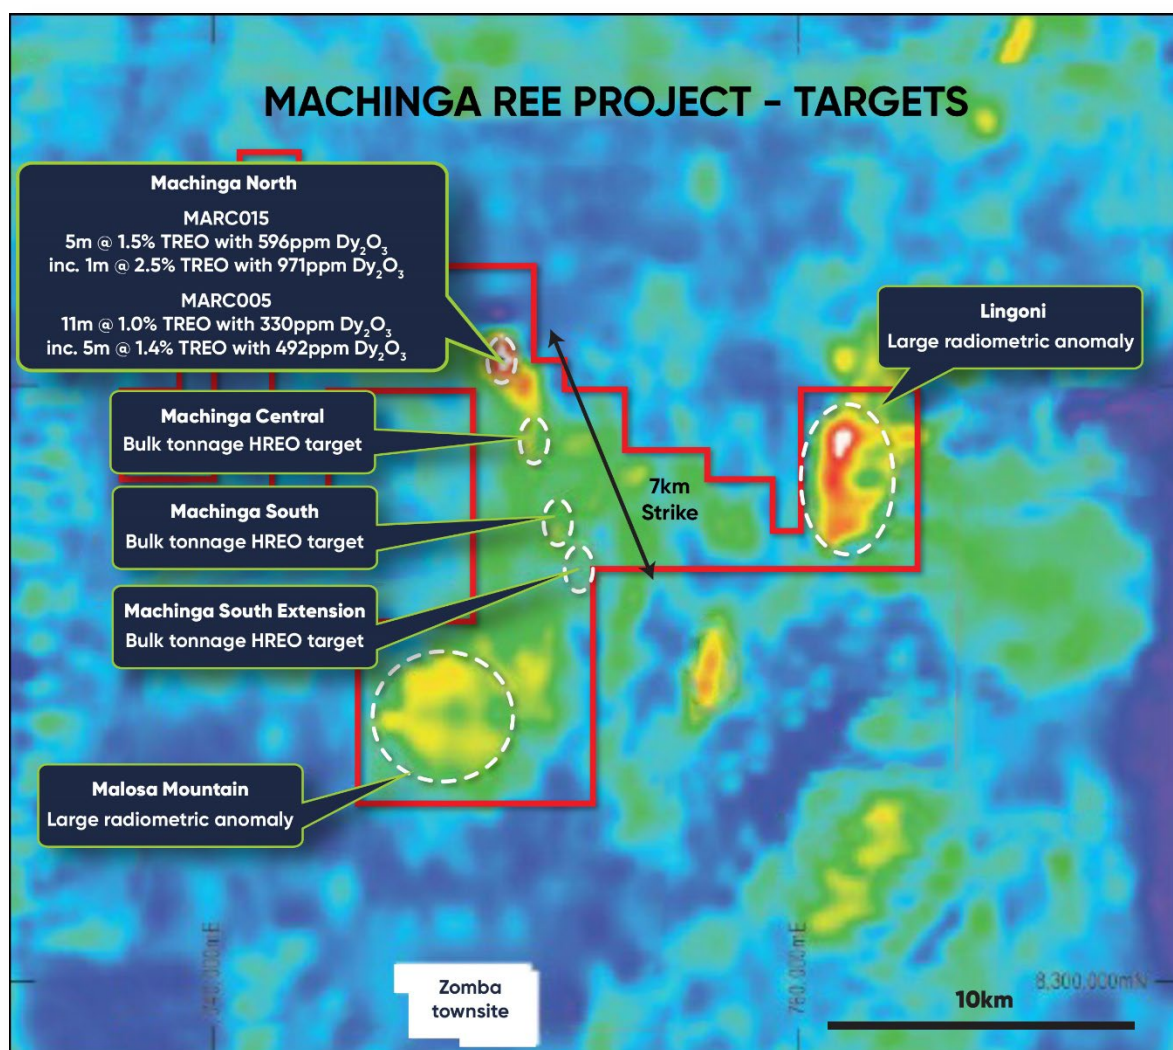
MACHINGA REE PROJECT - TARGETS

Machinga North
MARC015
5m @ 1.5% TREO with 596ppm $Dy_2O_3$
inc. 1m @ 2.5% TREO with 971ppm $Dy_2O_3$
MARC005
11m @ 1.0% TREO with 330ppm $Dy_2O_3$
inc. 5m @ 1.4% TREO with 492ppm $Dy_2O_3$

Lingoni
Large radiometric anomaly

Machinga Central
Bulk tonnage HREO target

Machinga South
Bulk tonnage HREO target

7km
Strike

Machinga South Extension
Bulk tonnage HREO target

Malosa Mountain
Large radiometric anomaly

740,000mE

760,000mE

8,300,000mN

Zomba
townsite

10km